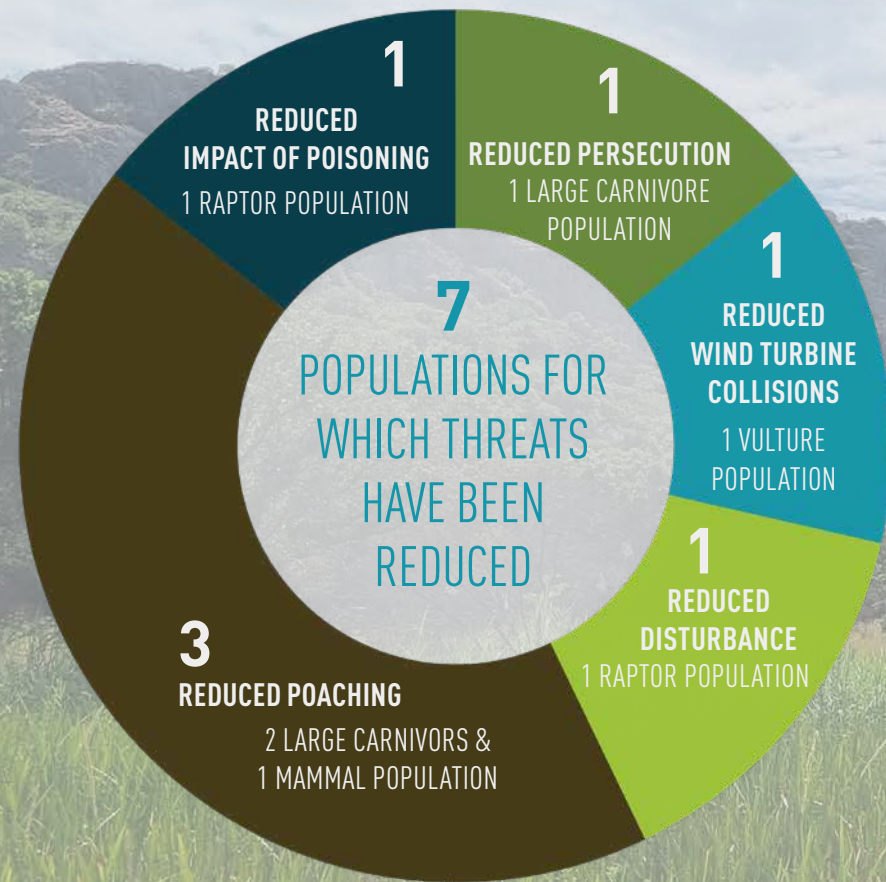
1
REDUCED IMPACT OF POISONING
1 RAPTOR POPULATION

1
REDUCED PERSECUTION
1 LARGE CARNIVORE POPULATION

1
REDUCED WIND TURBINE COLLISIONS
1 VULTURE POPULATION

1
REDUCED DISTURBANCE
1 RAPTOR POPULATION

3
REDUCED POACHING
2 LARGE CARNIVORS & 1 MAMMAL POPULATION

7
POPULATIONS FOR WHICH THREATS HAVE BEEN REDUCED